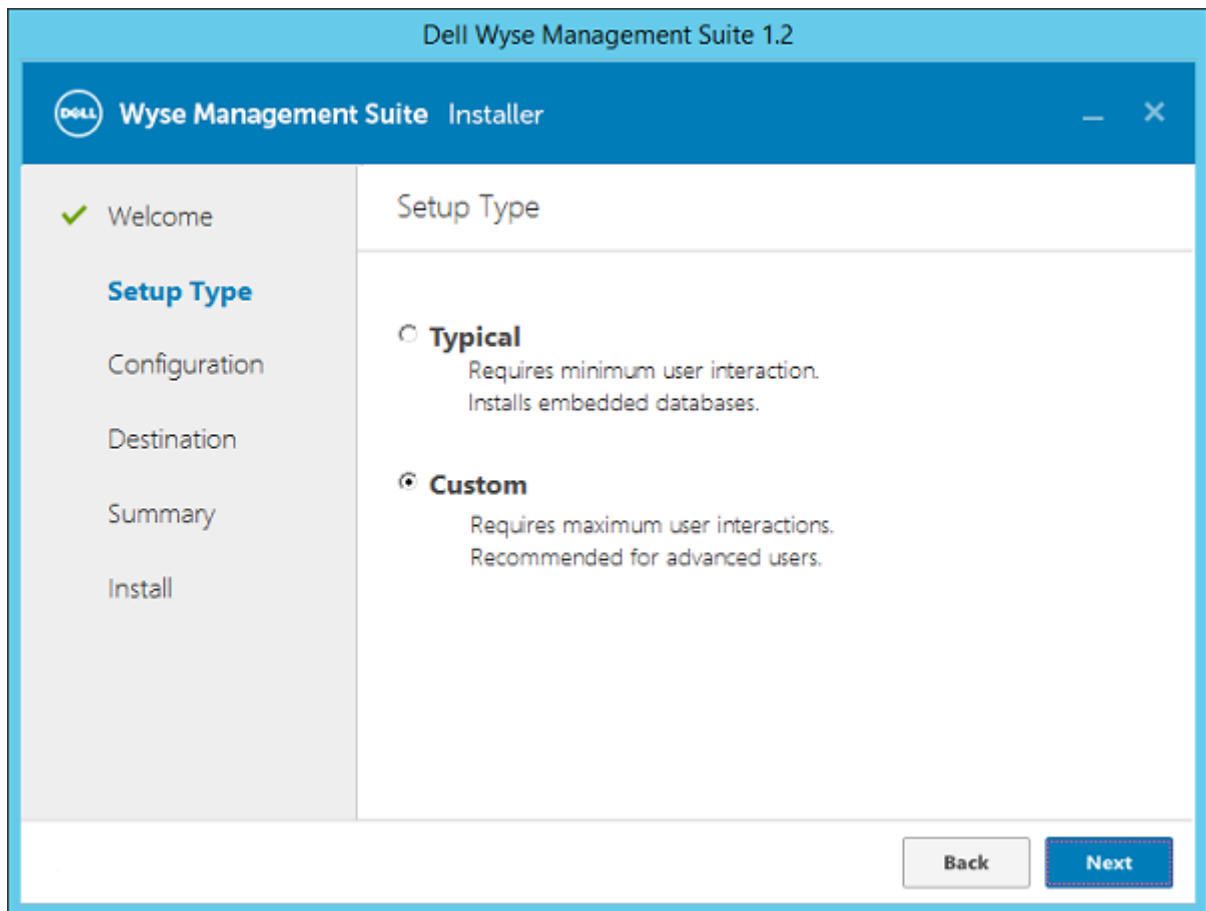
Dell Wyse Management Suite 1.2

DELL Wyse Management Suite Installer

_ ×

✓ Welcome

Setup Type

Configuration

Destination

Summary

Install

Setup Type

Typical
Requires minimum user interaction.
Installs embedded databases.

Custom
Requires maximum user interactions.
Recommended for advanced users.

Back

Next